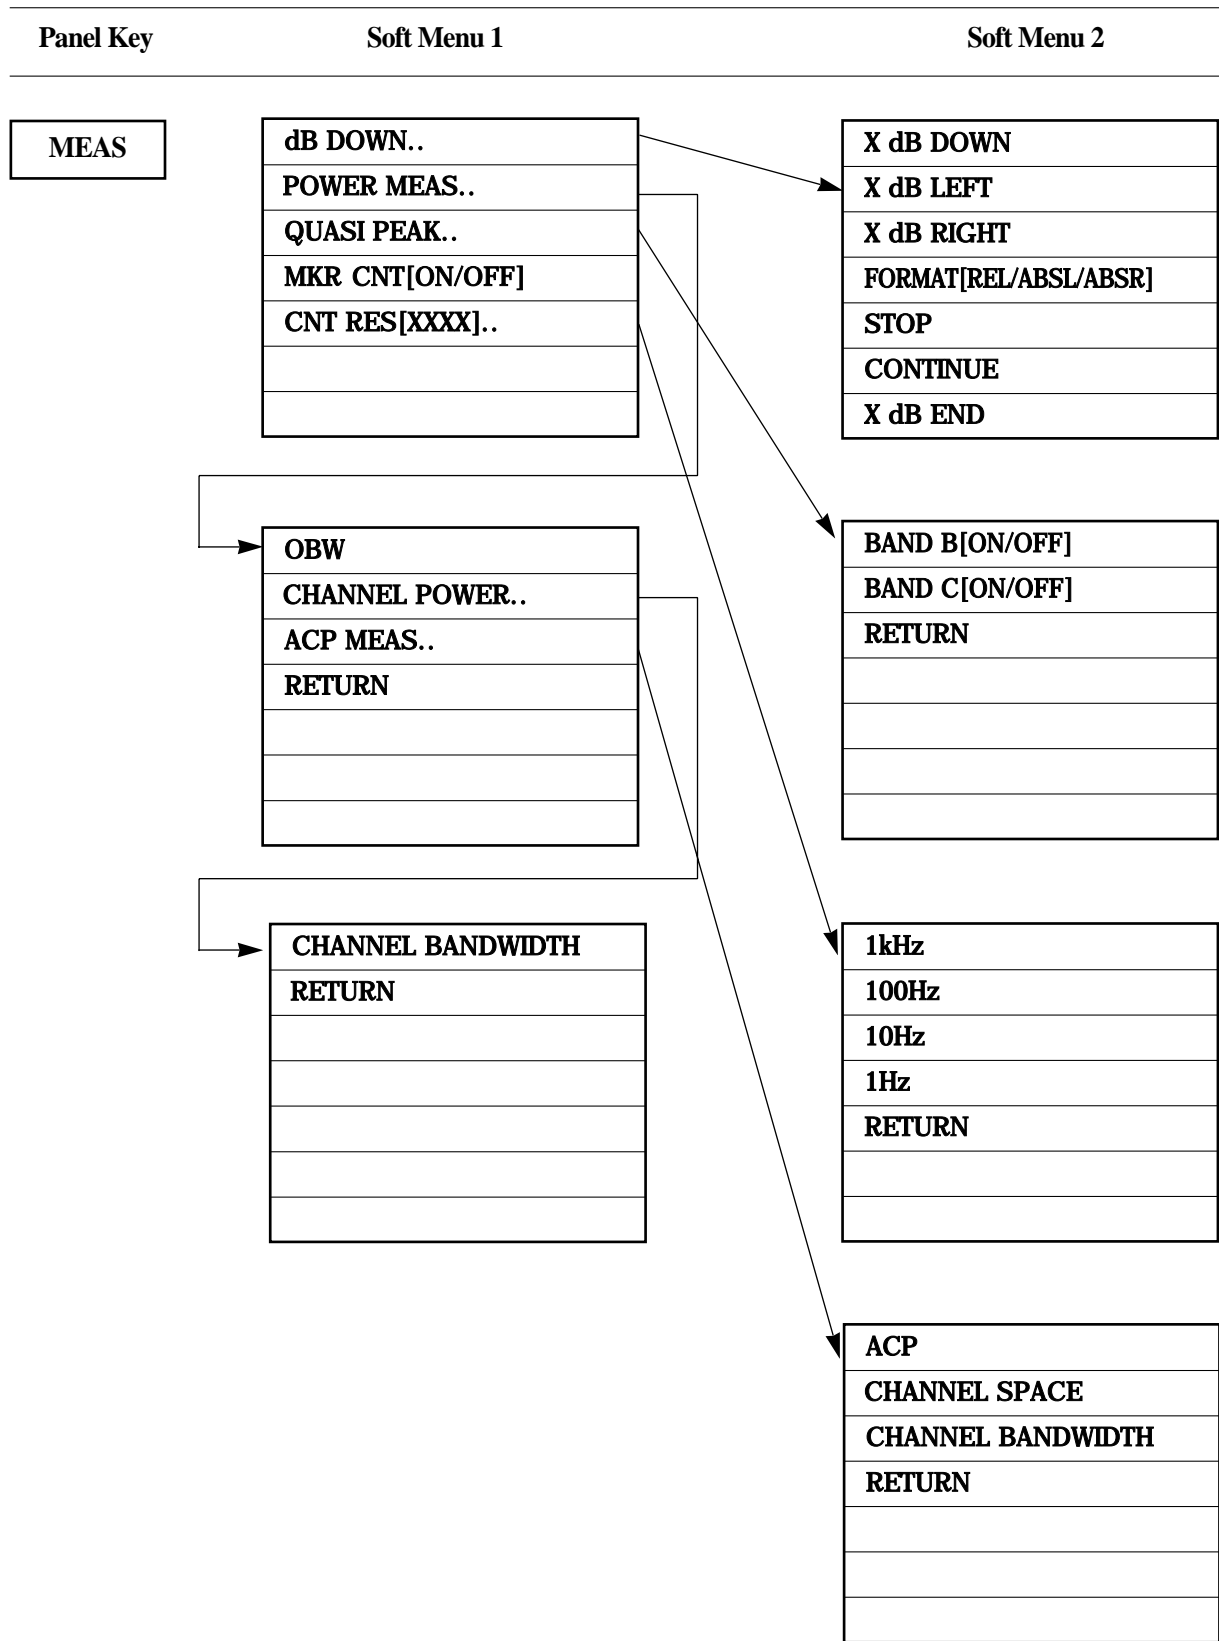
Panel Key

Soft Menu 1

Soft Menu 2

MEAS

dB DOWN..
POWER MEAS..
QUASI PEAK..
MKR CNT[ON/OFF]
CNT RES[XXXX]..

X dB DOWN
X dB LEFT
X dB RIGHT
FORMAT[REL/ABSL/ABSR]
STOP
CONTINUE
X dB END

OBW
CHANNEL POWER..
ACP MEAS..
RETURN

BAND B[ON/OFF]
BAND C[ON/OFF]
RETURN

CHANNEL BANDWIDTH
RETURN

1kHz
100Hz
10Hz
1Hz
RETURN

ACP
CHANNEL SPACE
CHANNEL BANDWIDTH
RETURN